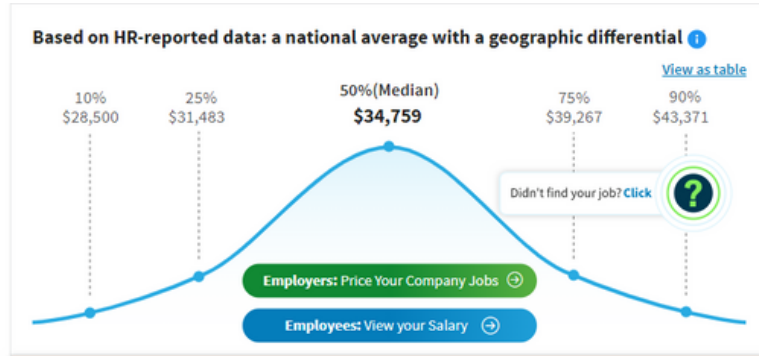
Based on HR-reported data: a national average with a geographic differential

View as table

10%
$28,500

25%
$31,483

50%(Median)
$34,759

75%
$39,267

90%
$43,371

Didn't find your job? Click

?

Employers: Price Your Company Jobs

Employees: View your Salary